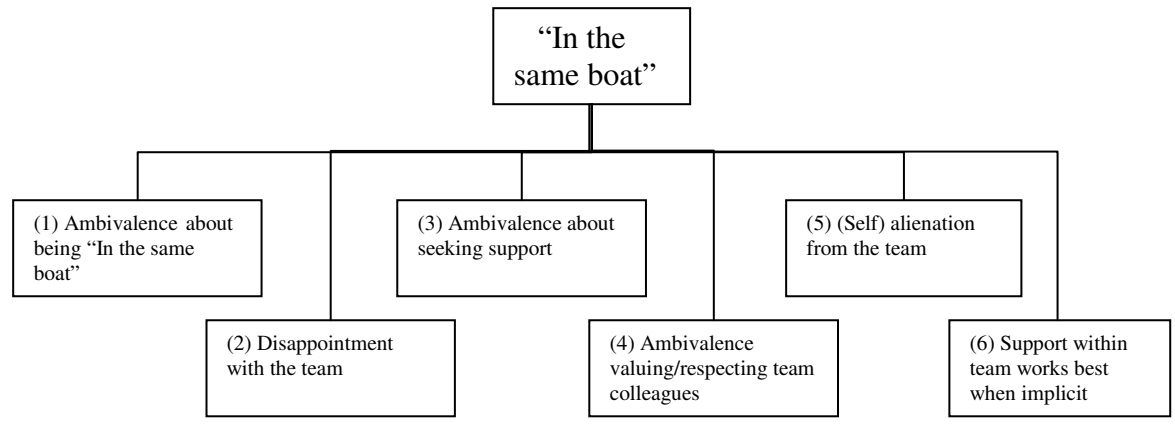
"In the same boat"

(1) Ambivalence about being "In the same boat"

(2) Disappointment with the team

(3) Ambivalence about seeking support

(4) Ambivalence valuing/respecting team colleagues

(5) (Self) alienation from the team

(6) Support within team works best when implicit